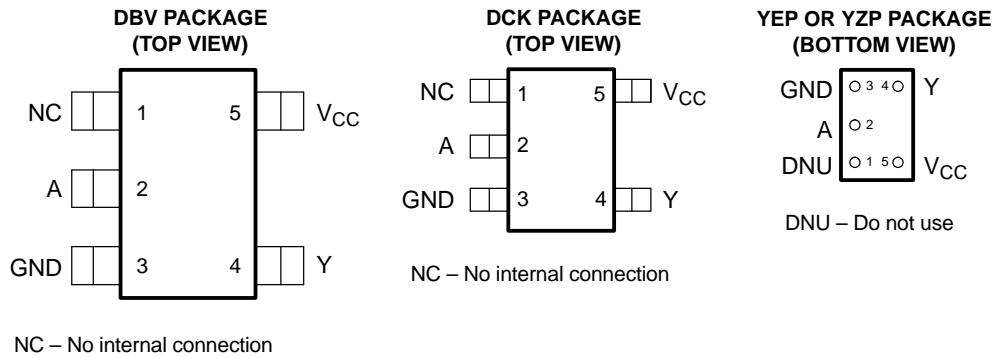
DBV PACKAGE
(TOP VIEW)

NC 1 5 $V_{CC}$
A 2
GND 3 4 Y

NC – No internal connection

DCK PACKAGE
(TOP VIEW)

NC 1 5 $V_{CC}$
A 2
GND 3 4 Y

NC – No internal connection

YEP OR YZP PACKAGE
(BOTTOM VIEW)

GND 3 4 Y
A 2
DNU 1 5 $V_{CC}$

DNU – Do not use